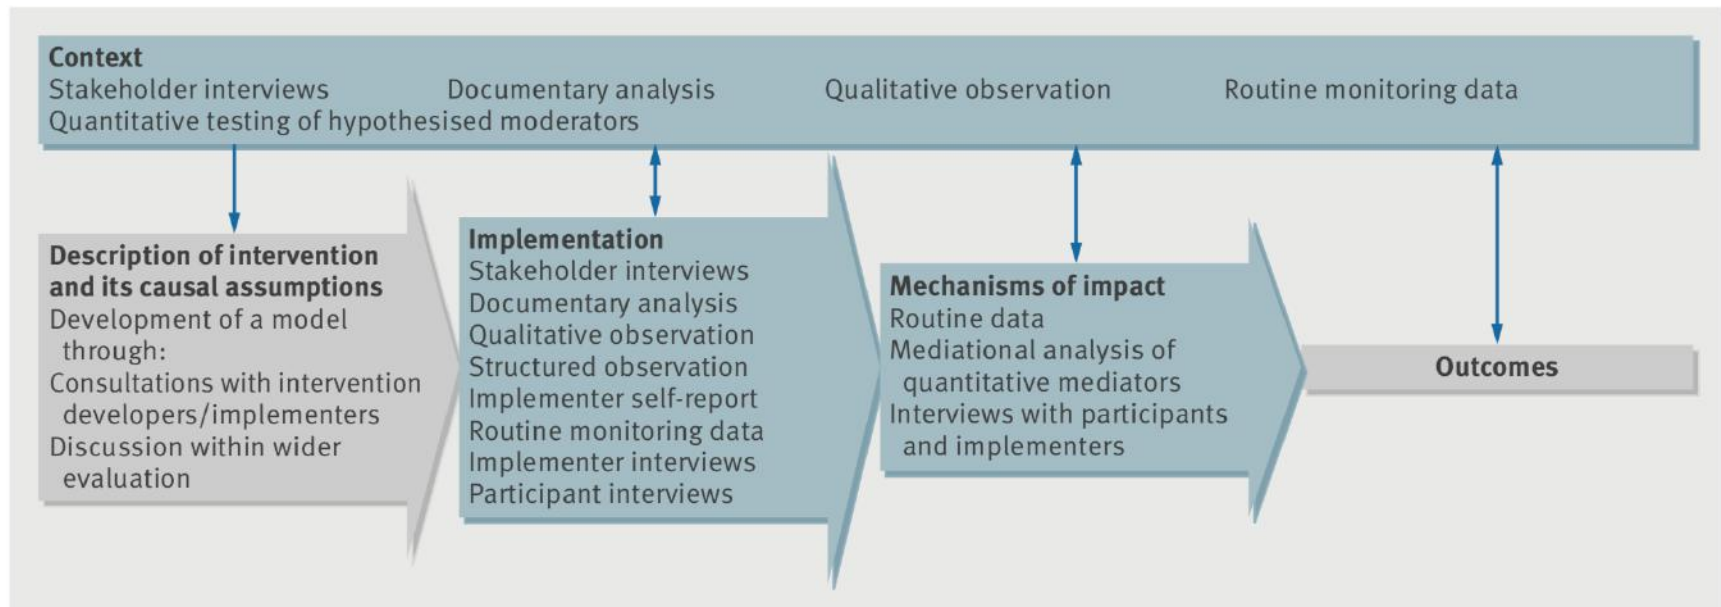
Context
Stakeholder interviews Documentary analysis Qualitative observation Routine monitoring data
Quantitative testing of hypothesised moderators

Description of intervention and its causal assumptions
Development of a model through:
Consultations with intervention developers/implementers
Discussion within wider evaluation

Implementation
Stakeholder interviews
Documentary analysis
Qualitative observation
Structured observation
Implementer self-report
Routine monitoring data
Implementer interviews
Participant interviews

Mechanisms of impact
Routine data
Mediational analysis of quantitative mediators
Interviews with participants and implementers

Outcomes